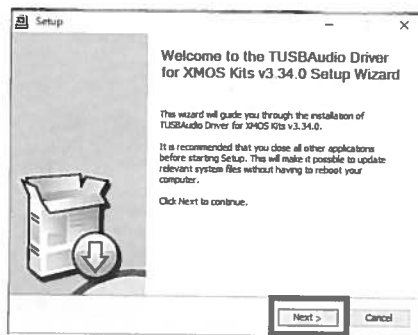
Setup

Welcome to the TUSBAudio Driver for XMOS Kits v3.34.0 Setup Wizard

This wizard will guide you through the installation of TUSBAudio Driver for XMOS Kits v3.34.0.

It is recommended that you close all other applications before starting Setup. This will make it possible to update relevant system files without having to reboot your computer.

Click Next to continue.

Next >

Cancel